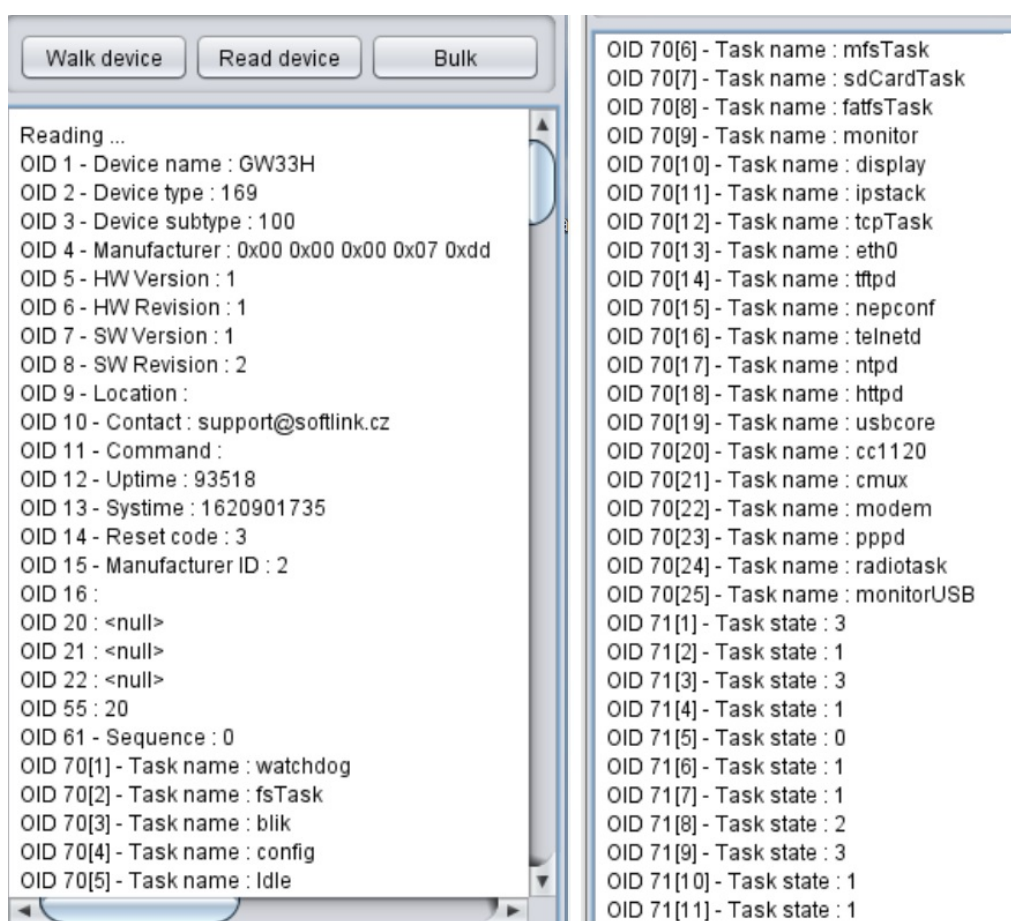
Walk device
Read device
Bulk

Reading ...
OID 1 - Device name : GW33H
OID 2 - Device type : 169
OID 3 - Device subtype : 100
OID 4 - Manufacturer : 0x00 0x00 0x00 0x07 0xdd
OID 5 - HW Version : 1
OID 6 - HW Revision : 1
OID 7 - SW Version : 1
OID 8 - SW Revision : 2
OID 9 - Location :
OID 10 - Contact : support@softlink.cz
OID 11 - Command :
OID 12 - Uptime : 93518
OID 13 - Systime : 1620901735
OID 14 - Reset code : 3
OID 15 - Manufacturer ID : 2
OID 16 :
OID 20 : <null>
OID 21 : <null>
OID 22 : <null>
OID 55 : 20
OID 61 - Sequence : 0
OID 70[1] - Task name : watchdog
OID 70[2] - Task name : fsTask
OID 70[3] - Task name : blik
OID 70[4] - Task name : config
OID 70[5] - Task name : Idle

OID 70[6] - Task name : mfsTask
OID 70[7] - Task name : sdCardTask
OID 70[8] - Task name : fatfsTask
OID 70[9] - Task name : monitor
OID 70[10] - Task name : display
OID 70[11] - Task name : ipstack
OID 70[12] - Task name : tcpTask
OID 70[13] - Task name : eth0
OID 70[14] - Task name : tftpd
OID 70[15] - Task name : nepconf
OID 70[16] - Task name : telnetd
OID 70[17] - Task name : ntpd
OID 70[18] - Task name : httpd
OID 70[19] - Task name : usbcore
OID 70[20] - Task name : cc1120
OID 70[21] - Task name : cmux
OID 70[22] - Task name : modem
OID 70[23] - Task name : pppd
OID 70[24] - Task name : radiotask
OID 70[25] - Task name : monitorUSB
OID 71[1] - Task state : 3
OID 71[2] - Task state : 1
OID 71[3] - Task state : 3
OID 71[4] - Task state : 1
OID 71[5] - Task state : 0
OID 71[6] - Task state : 1
OID 71[7] - Task state : 1
OID 71[8] - Task state : 2
OID 71[9] - Task state : 3
OID 71[10] - Task state : 1
OID 71[11] - Task state : 1